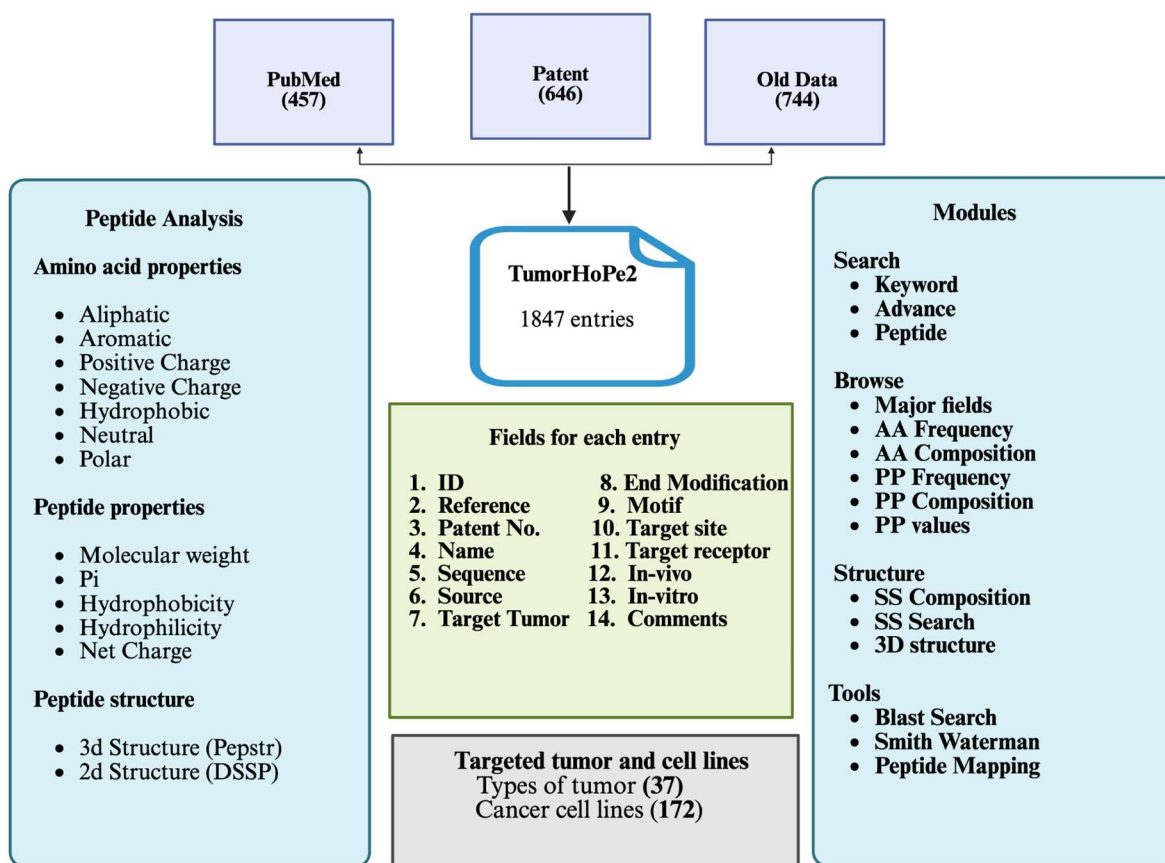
PubMed
(457)

Patent
(646)

Old Data
(744)

Peptide Analysis

Amino acid properties

- Aliphatic
- Aromatic
- Positive Charge
- Negative Charge
- Hydrophobic
- Neutral
- Polar

Peptide properties

- Molecular weight
- Pi
- Hydrophobicity
- Hydrophilicity
- Net Charge

Peptide structure

- 3d Structure (Pepstr)
- 2d Structure (DSSP)

TumorHoPe2
1847 entries

Fields for each entry

1. ID
2. Reference
3. Patent No.
4. Name
5. Sequence
6. Source
7. Target Tumor
8. End Modification
9. Motif
10. Target site
11. Target receptor
12. In-vivo
13. In-vitro
14. Comments

Targeted tumor and cell lines
Types of tumor (37)
Cancer cell lines (172)

Modules

Search
- Keyword
- Advance
- Peptide

Browse
- Major fields
- AA Frequency
- AA Composition
- PP Frequency
- PP Composition
- PP values

Structure
- SS Composition
- SS Search
- 3D structure

Tools
- Blast Search
- Smith Waterman
- Peptide Mapping